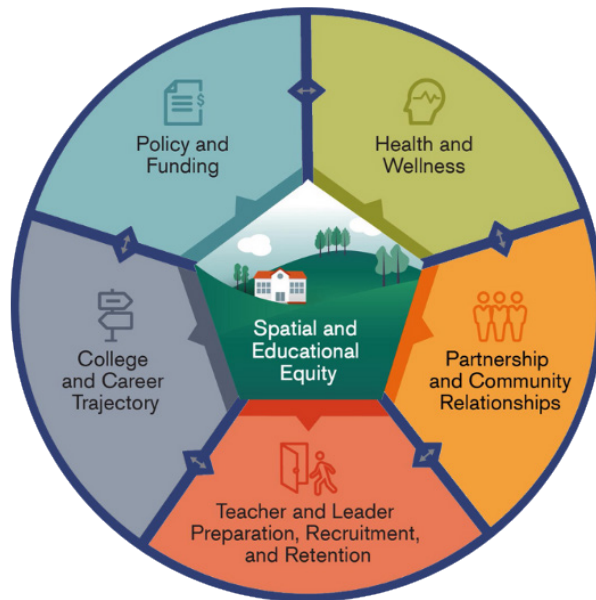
Policy and Funding

Health and Wellness

Spatial and Educational Equity

College and Career Trajectory

Partnership and Community Relationships

Teacher and Leader Preparation, Recruitment, and Retention